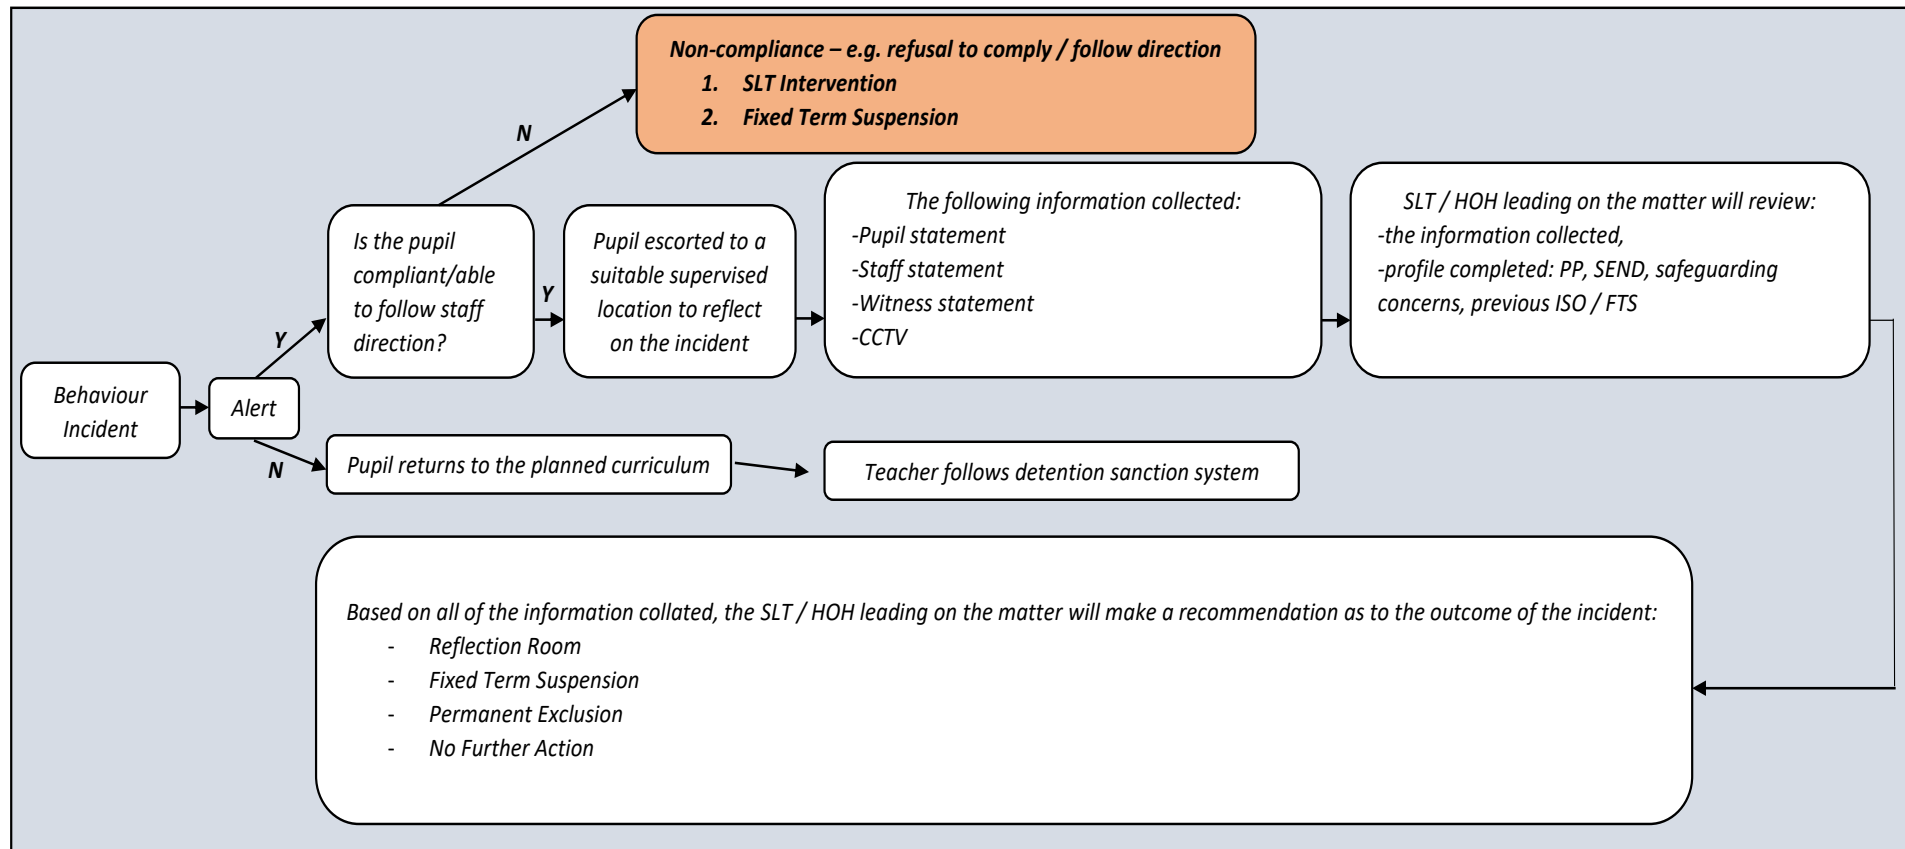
Non-compliance – e.g. refusal to comply / follow direction
1. SLT Intervention
2. Fixed Term Suspension

N

Behaviour Incident

Alert

Y

Is the pupil compliant/able to follow staff direction?

Y

Pupil escorted to a suitable supervised location to reflect on the incident

The following information collected:
-Pupil statement
-Staff statement
-Witness statement
-CCTV

SLT / HOH leading on the matter will review:
-the information collected,
-profile completed: PP, SEND, safeguarding concerns, previous ISO / FTS

N

Pupil returns to the planned curriculum

Teacher follows detention sanction system

Based on all of the information collated, the SLT / HOH leading on the matter will make a recommendation as to the outcome of the incident:
- Reflection Room
- Fixed Term Suspension
- Permanent Exclusion
- No Further Action